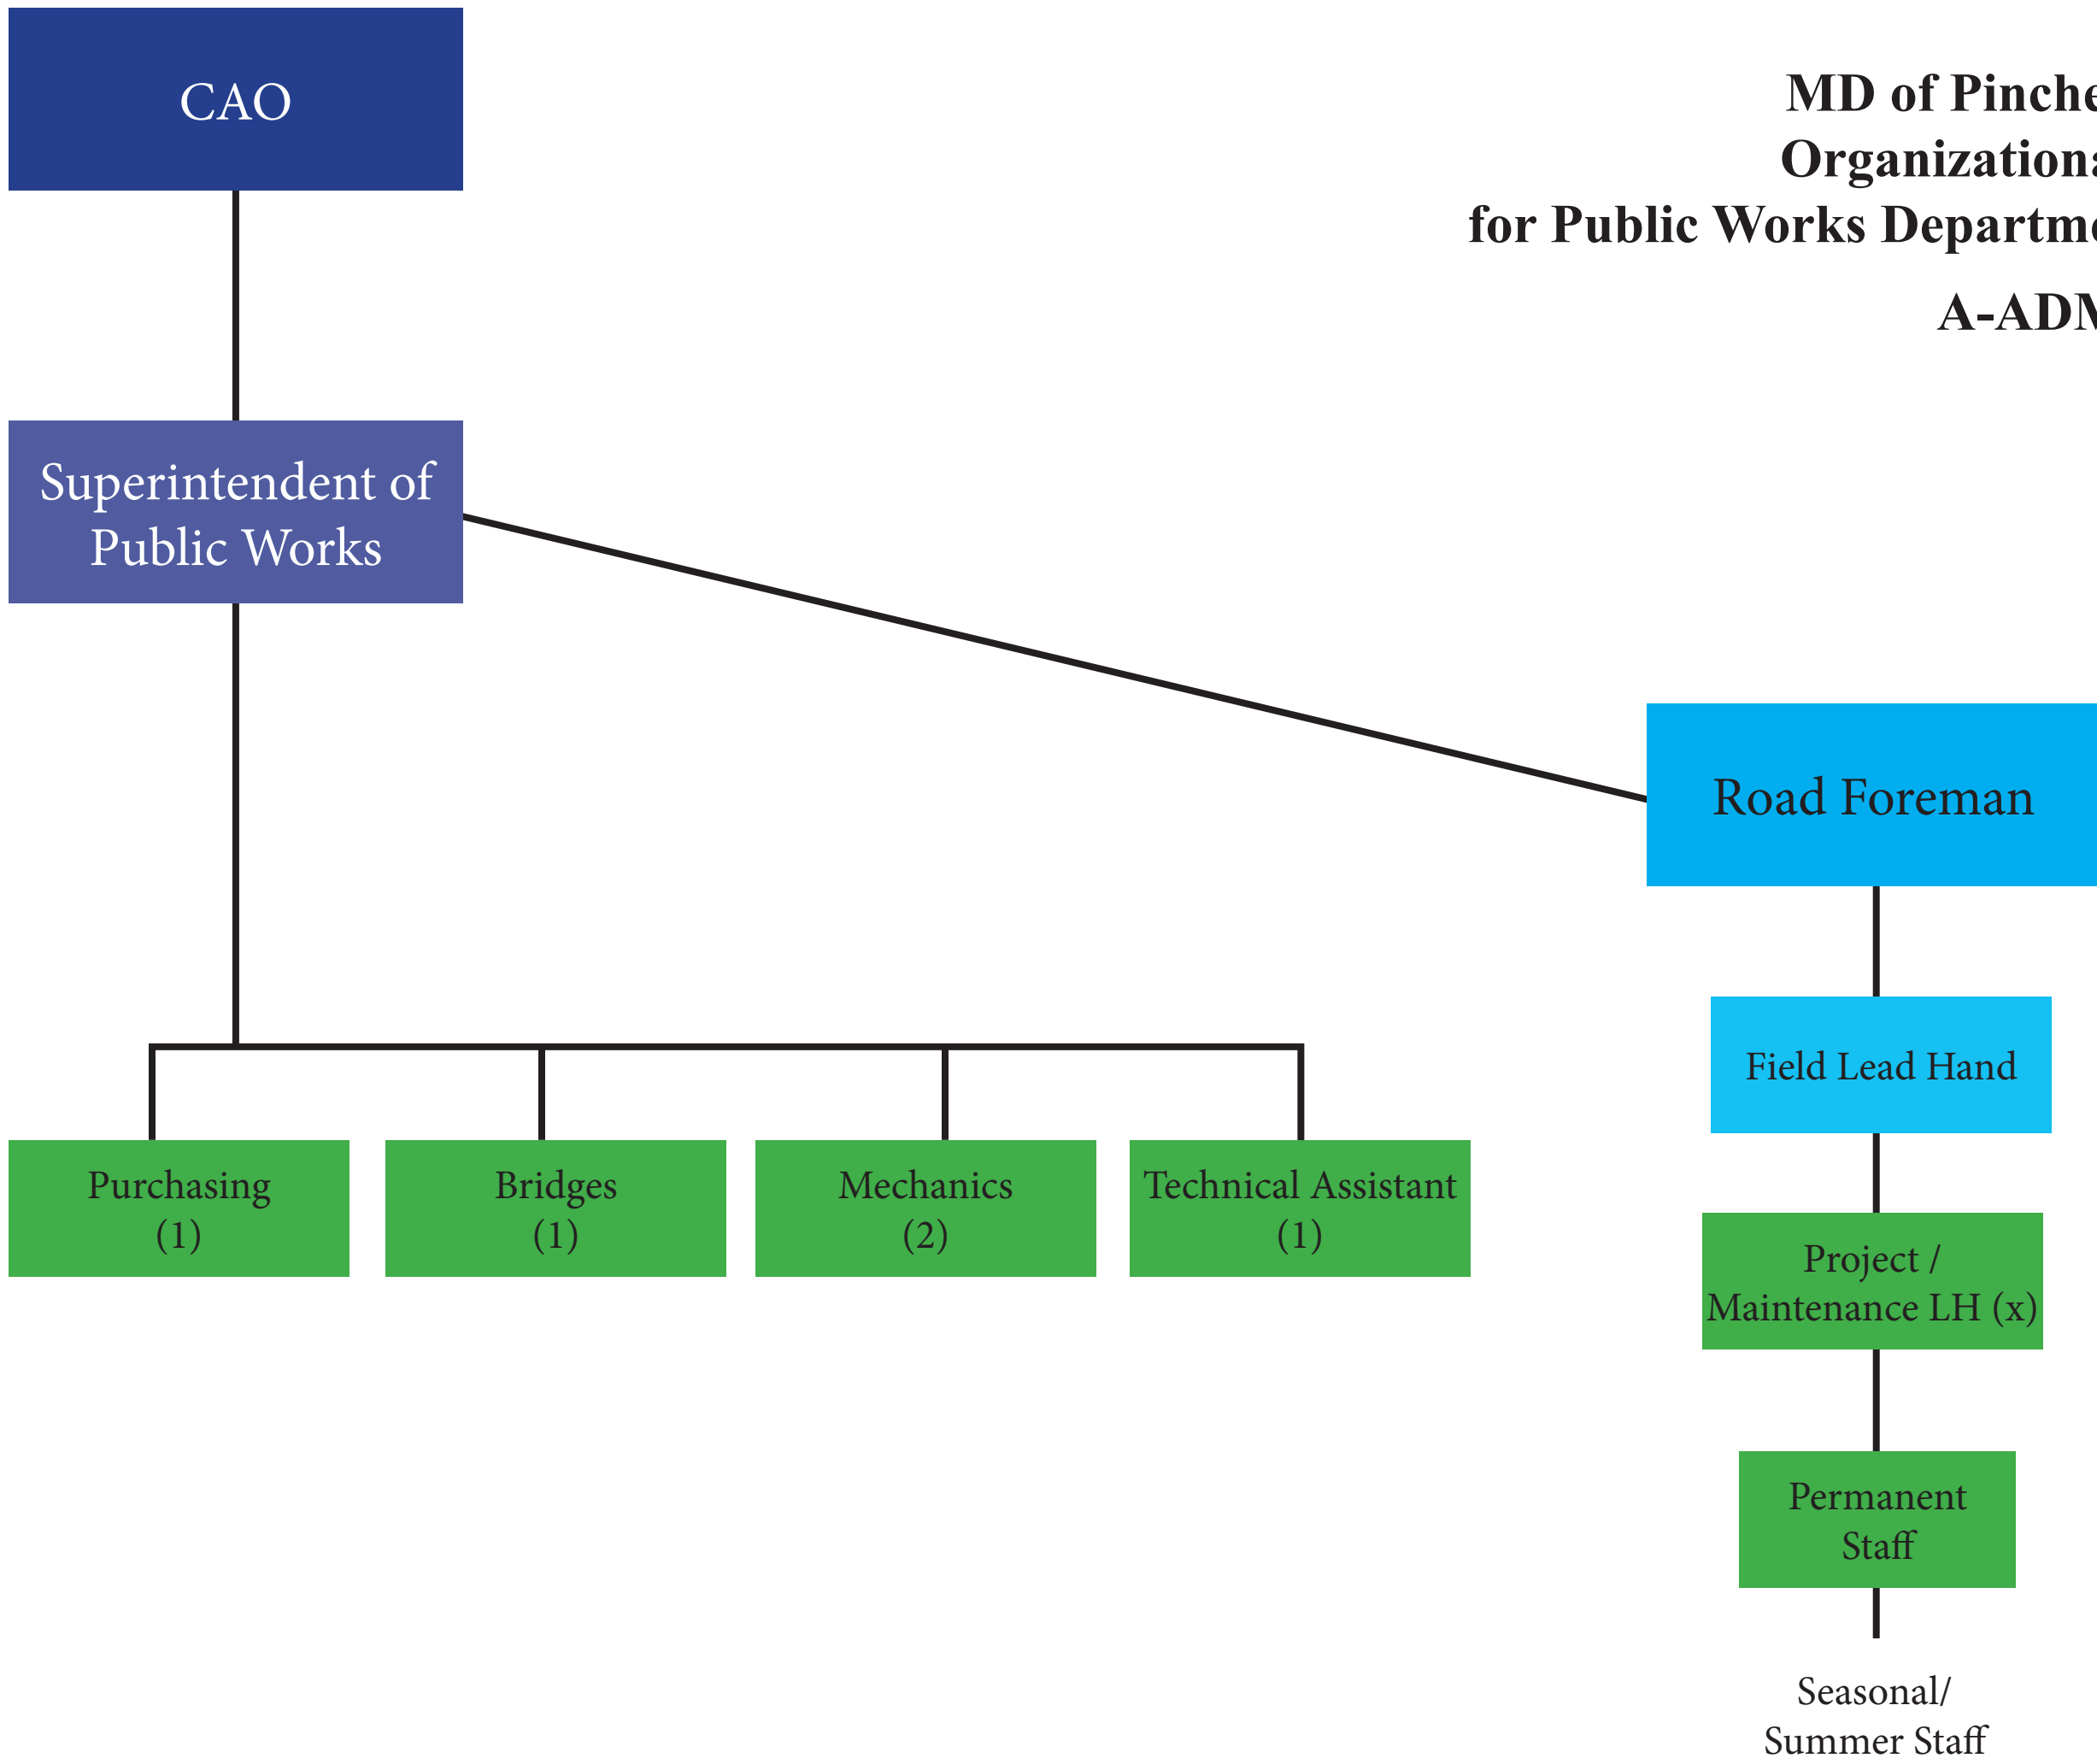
MD of Pinche
Organization
for Public Works Departm
A-ADM

CAO

Superintendent of Public Works

Road Foreman

Field Lead Hand

Project / Maintenance LH (x)

Permanent Staff

Seasonal/ Summer Staff

Purchasing (1)

Bridges (1)

Mechanics (2)

Technical Assistant (1)